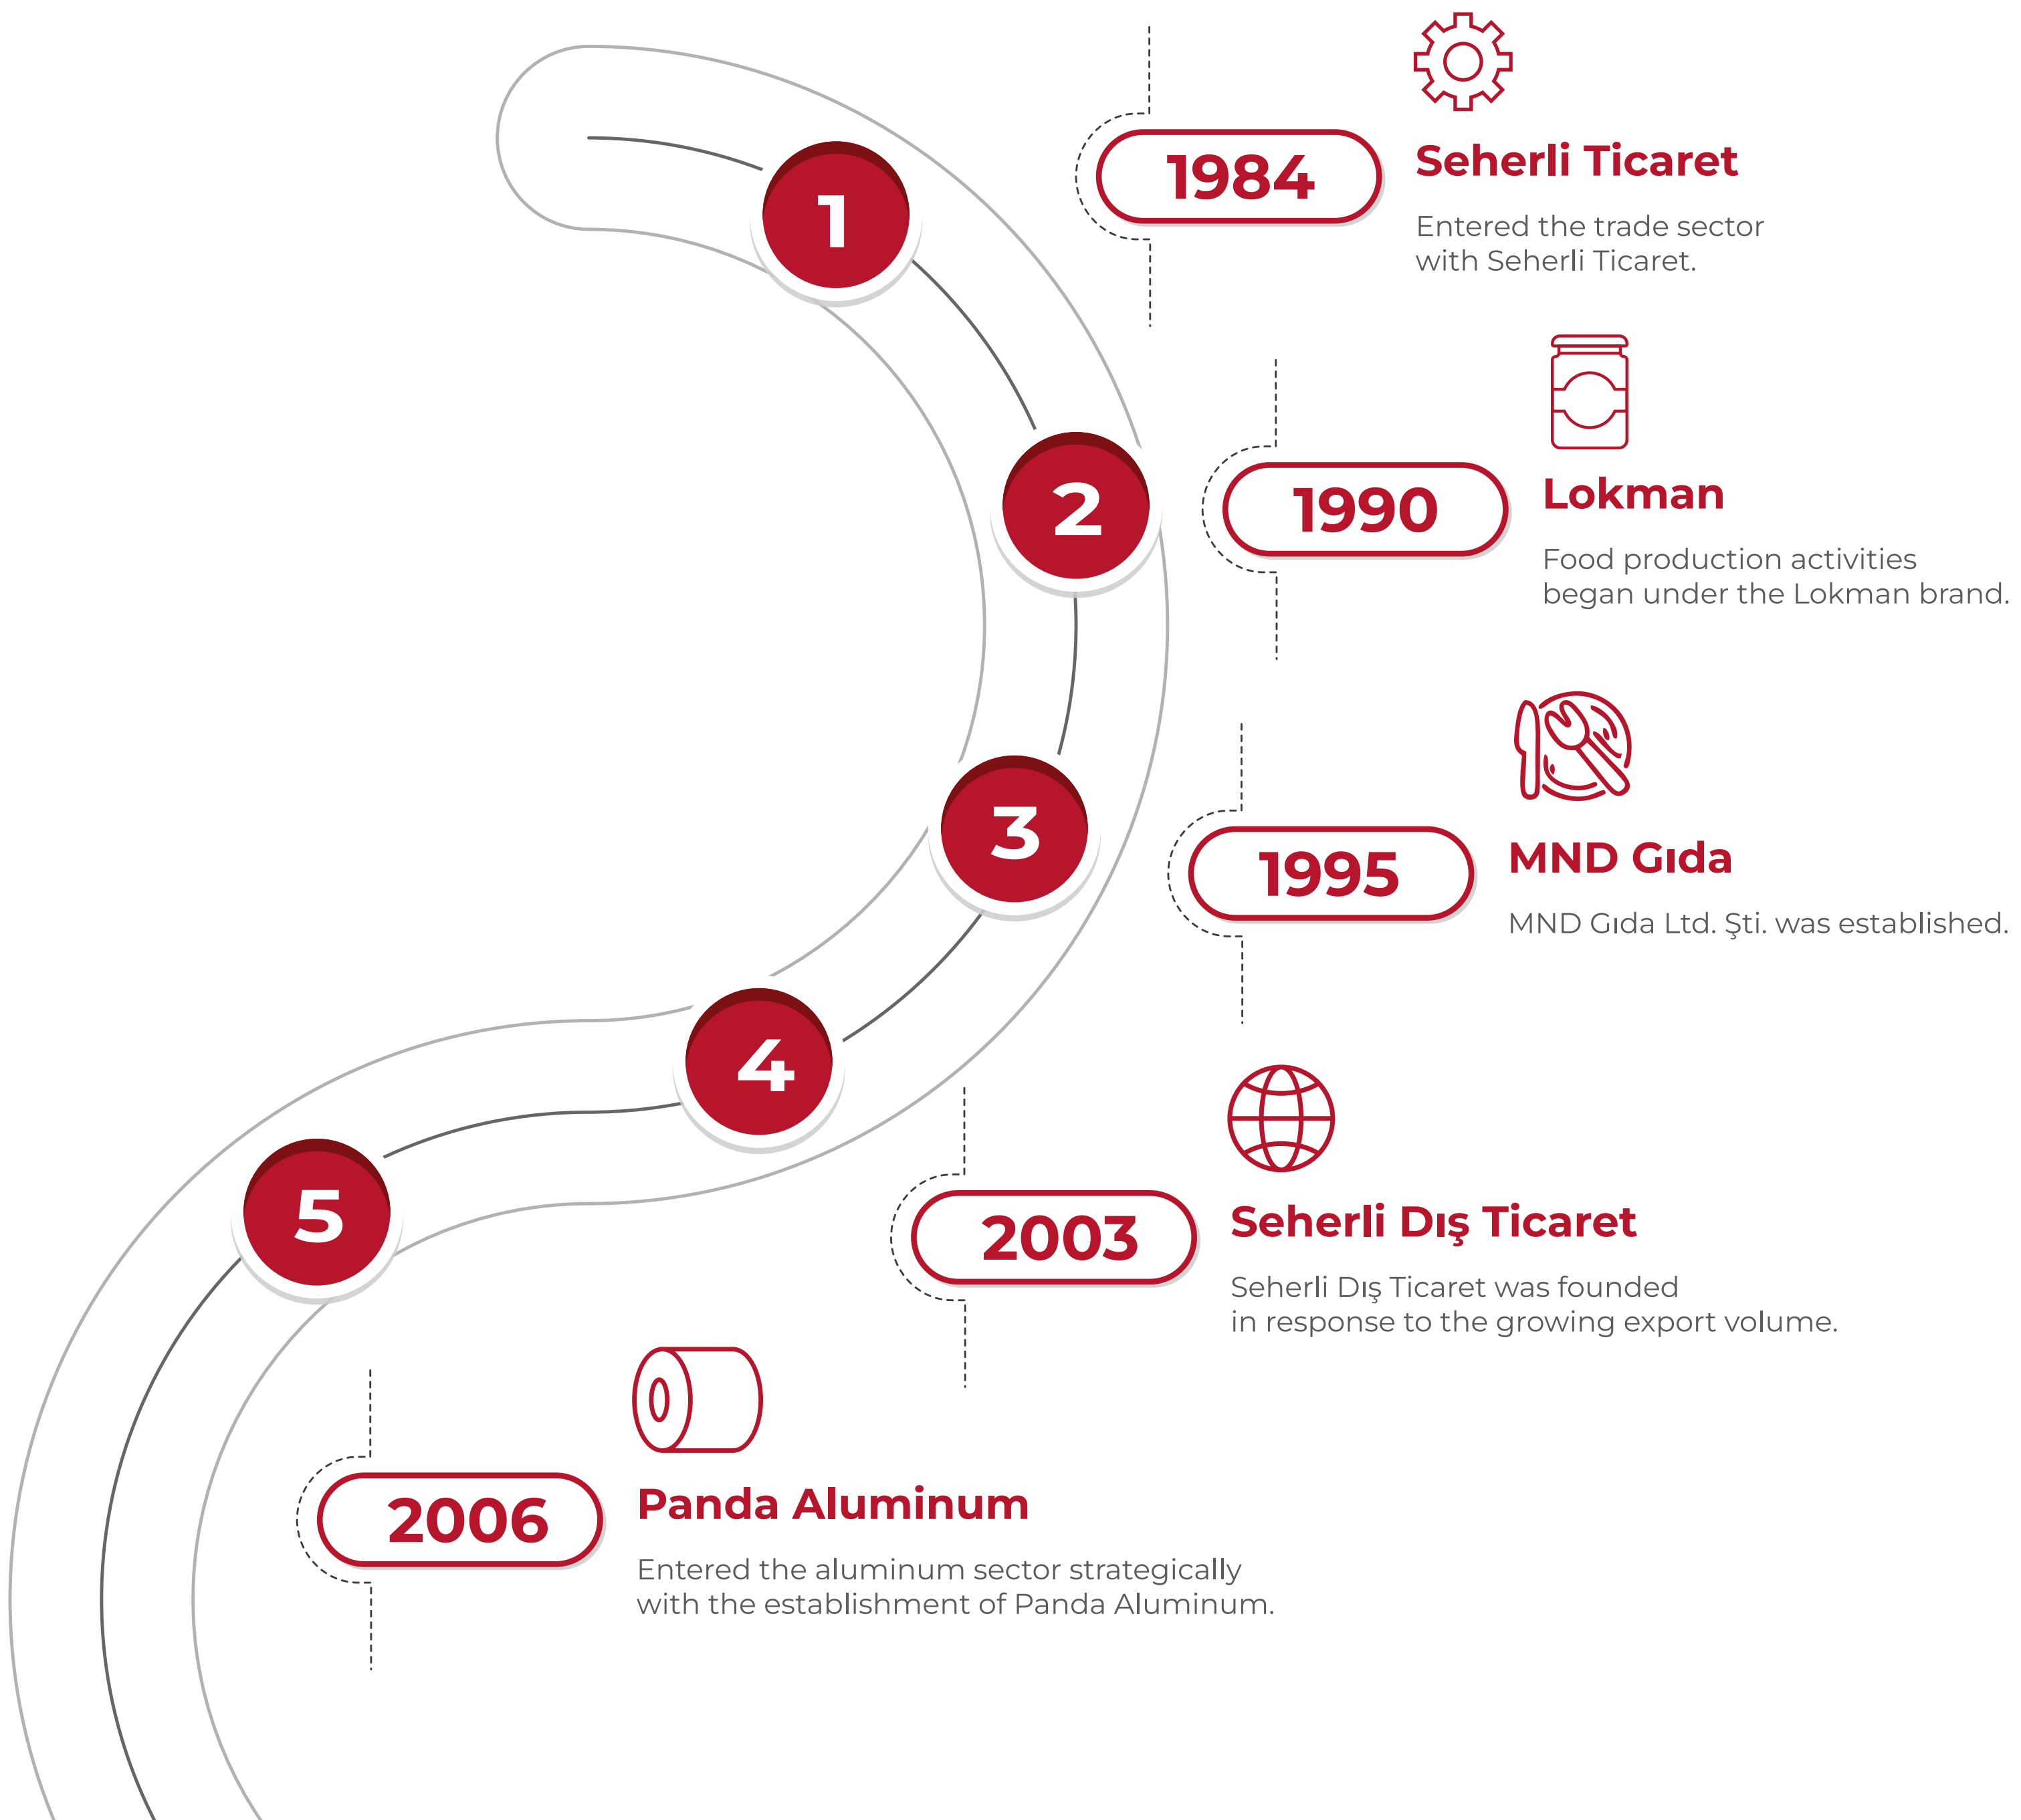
1

1984

Seherli Ticaret

Entered the trade sector with Seherli Ticaret.

2

1990

Lokman

Food production activities began under the Lokman brand.

3

1995

MND Gıda

MND Gıda Ltd. Şti. was established.

4

2003

Seherli Dış Ticaret

Seherli Dış Ticaret was founded in response to the growing export volume.

5

2006

Panda Aluminum

Entered the aluminum sector strategically with the establishment of Panda Aluminum.